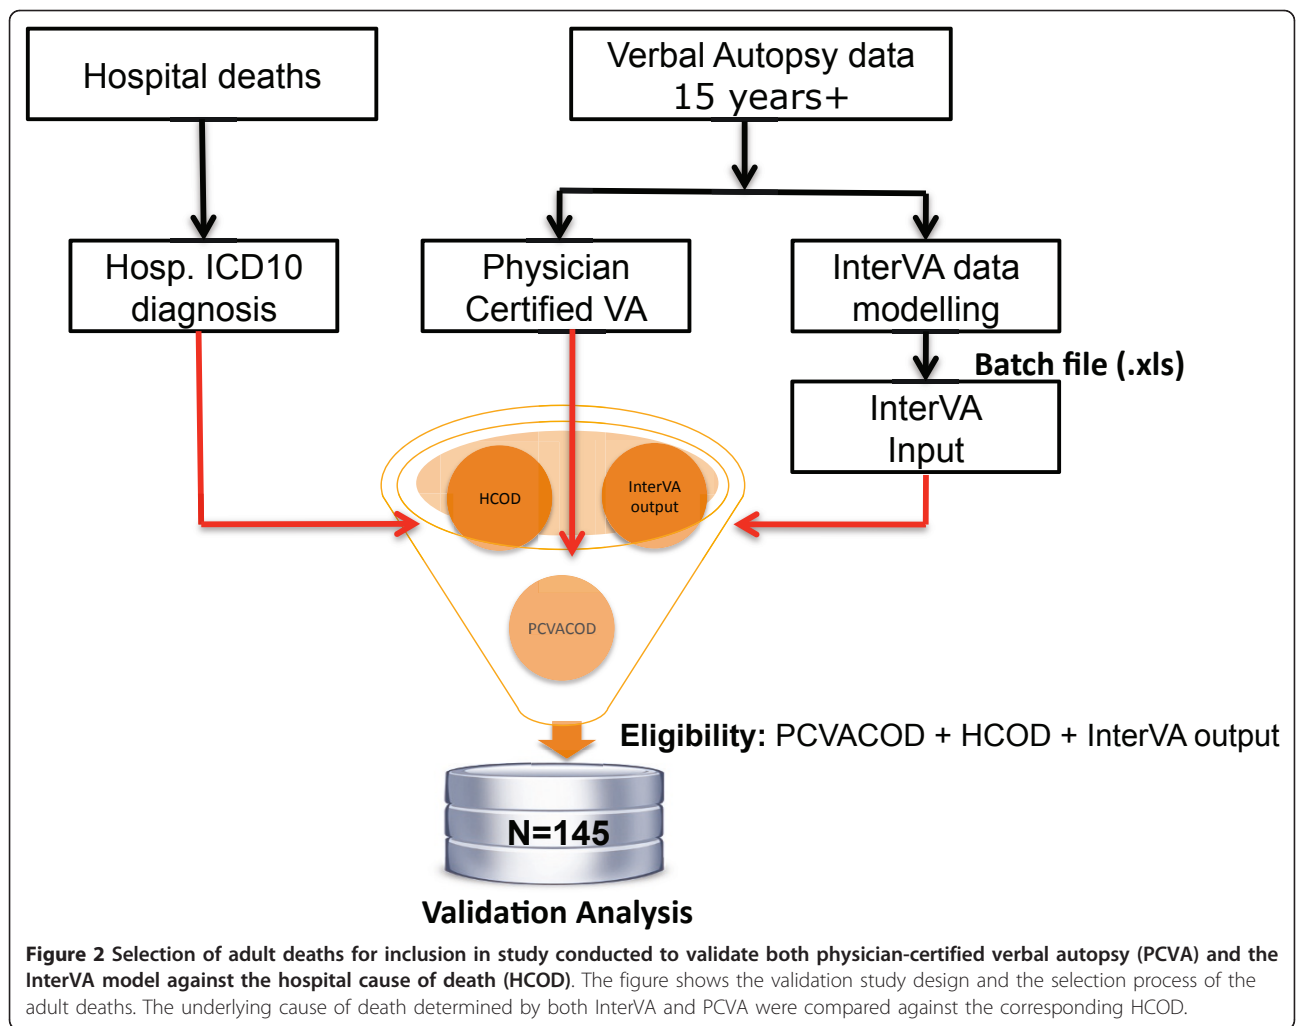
Hospital deaths

Verbal Autopsy data 15 years+

Hosp. ICD10 diagnosis

Physician Certified VA

InterVA data modelling

Batch file (.xls)

InterVA Input

HCOD

InterVA output

PCVACOD

Eligibility: PCVACOD + HCOD + InterVA output

N=145

Validation Analysis

Figure 2 Selection of adult deaths for inclusion in study conducted to validate both physician-certified verbal autopsy (PCVA) and the InterVA model against the hospital cause of death (HCOD). The figure shows the validation study design and the selection process of the adult deaths. The underlying cause of death determined by both InterVA and PCVA were compared against the corresponding HCOD.